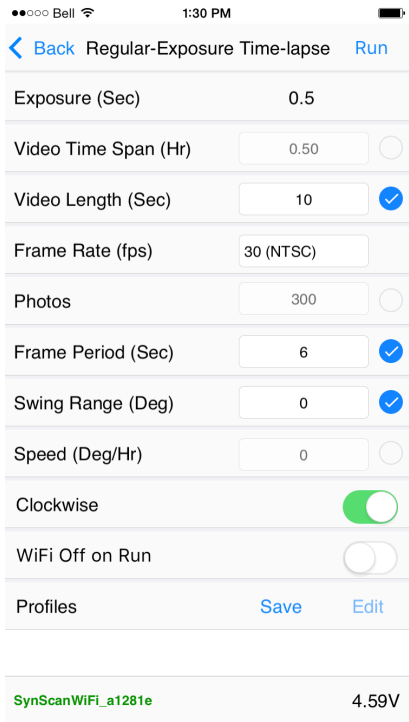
●●○○○ Bell 1:30 PM

Back Regular-Exposure Time-lapse Run

Exposure (Sec) 0.5

Video Time Span (Hr) 0.50

Video Length (Sec) 10

Frame Rate (fps) 30 (NTSC)

Photos 300

Frame Period (Sec) 6

Swing Range (Deg) 0

Speed (Deg/Hr) 0

Clockwise

WiFi Off on Run

Profiles Save Edit

SynScanWiFi_a1281e 4.59V